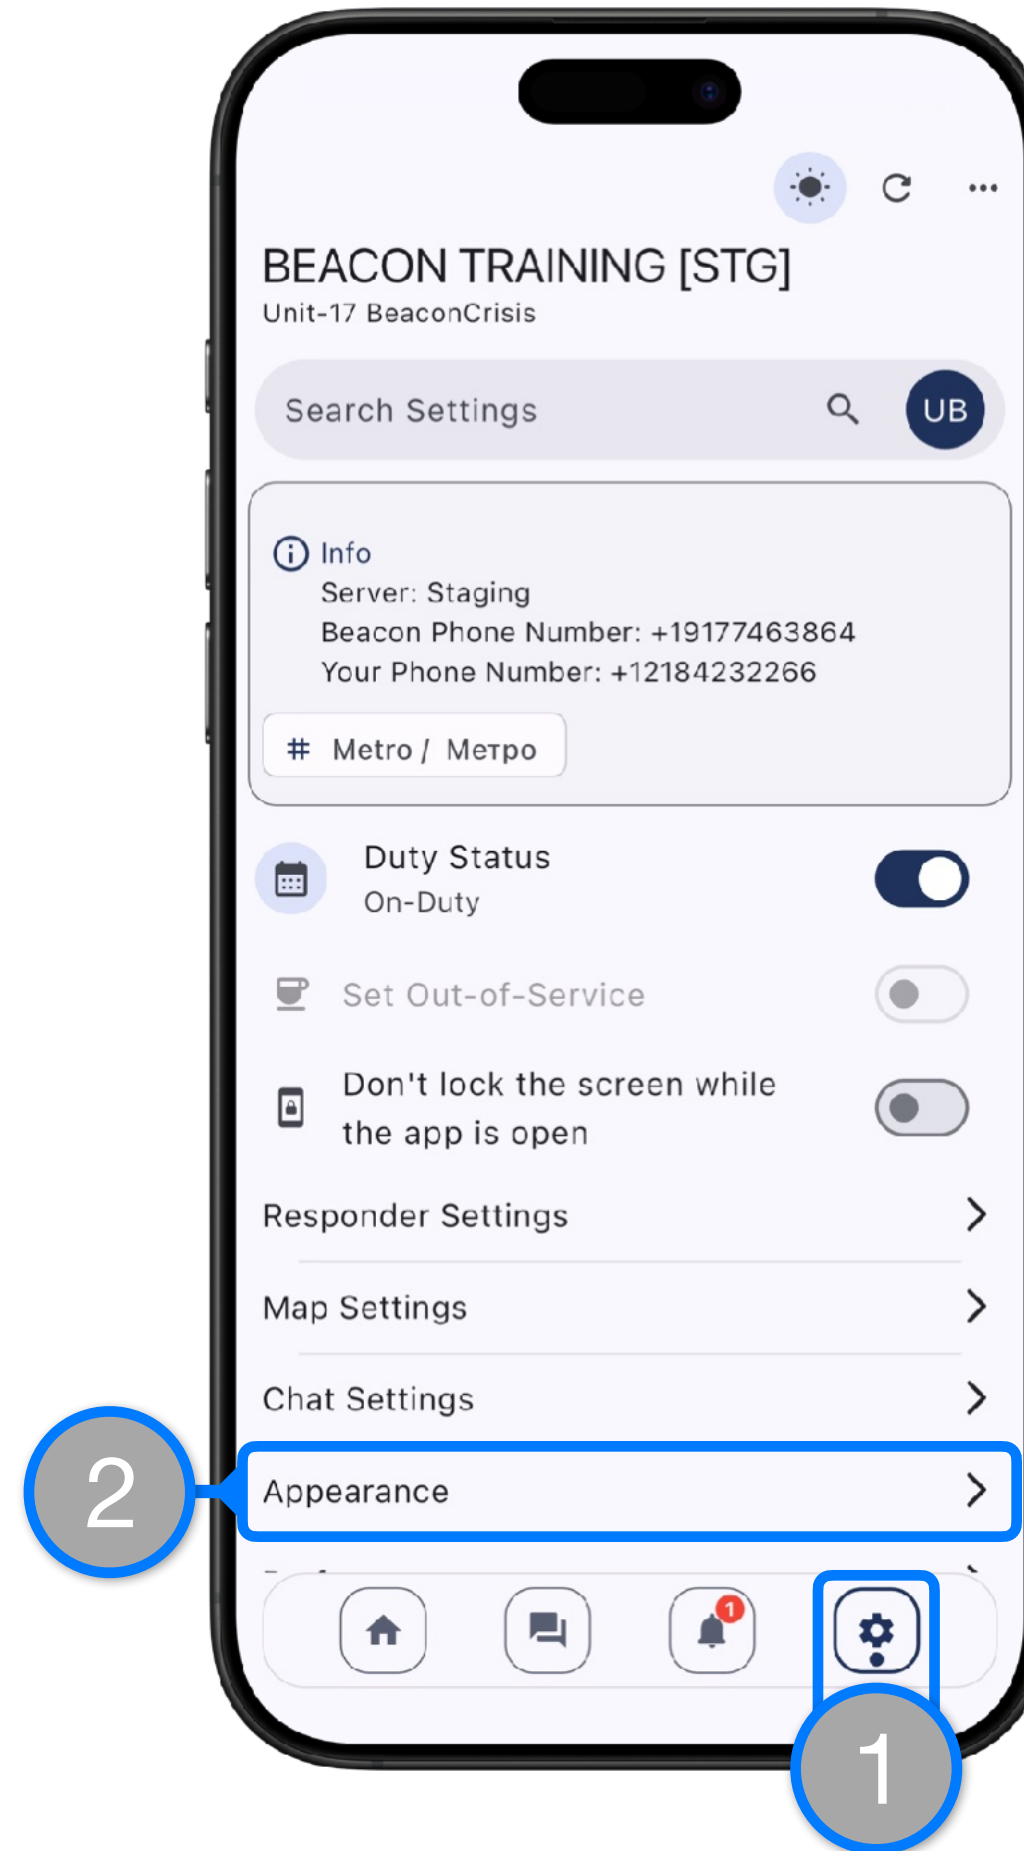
BEACON TRAINING [STG]
Unit-17 BeaconCrisis

Search Settings

UB

Info
Server: Staging
Beacon Phone Number: +19177463864
Your Phone Number: +12184232266

# Metro / Метро

Duty Status
On-Duty

Set Out-of-Service

Don't lock the screen while the app is open

Responder Settings

Map Settings

Chat Settings

Appearance

1

2